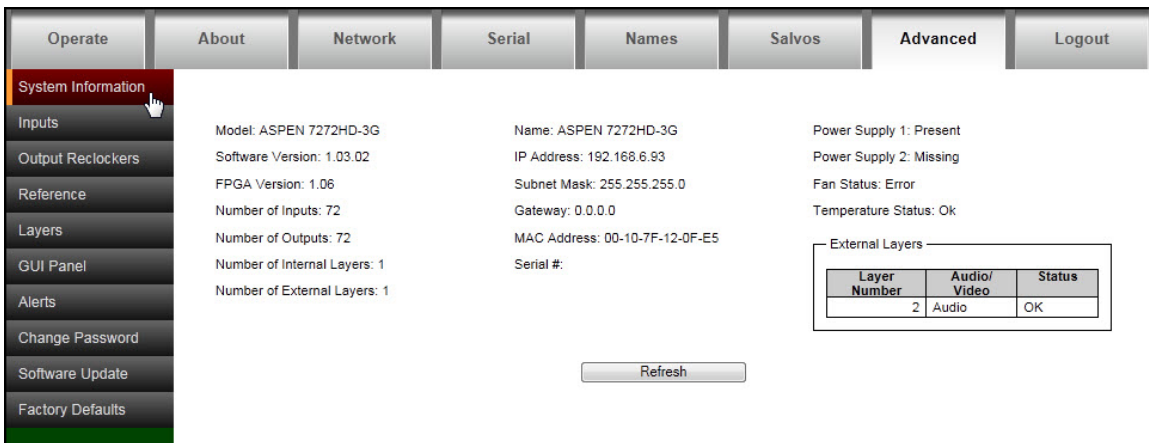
Operate | About | Network | Serial | Names | Salvos | Advanced | Logout

System Information
Inputs
Output Reclockers
Reference
Layers
GUI Panel
Alerts
Change Password
Software Update
Factory Defaults

Model: ASPEN 7272HD-3G
Software Version: 1.03.02
FPGA Version: 1.06
Number of Inputs: 72
Number of Outputs: 72
Number of Internal Layers: 1
Number of External Layers: 1

Name: ASPEN 7272HD-3G
IP Address: 192.168.6.93
Subnet Mask: 255.255.255.0
Gateway: 0.0.0.0
MAC Address: 00-10-7F-12-0F-E5
Serial #:

Power Supply 1: Present
Power Supply 2: Missing
Fan Status: Error
Temperature Status: Ok

External Layers

| Layer Number | Audio/ Video | Status |
|---|---|---|
| 2 | Audio | OK |

Refresh